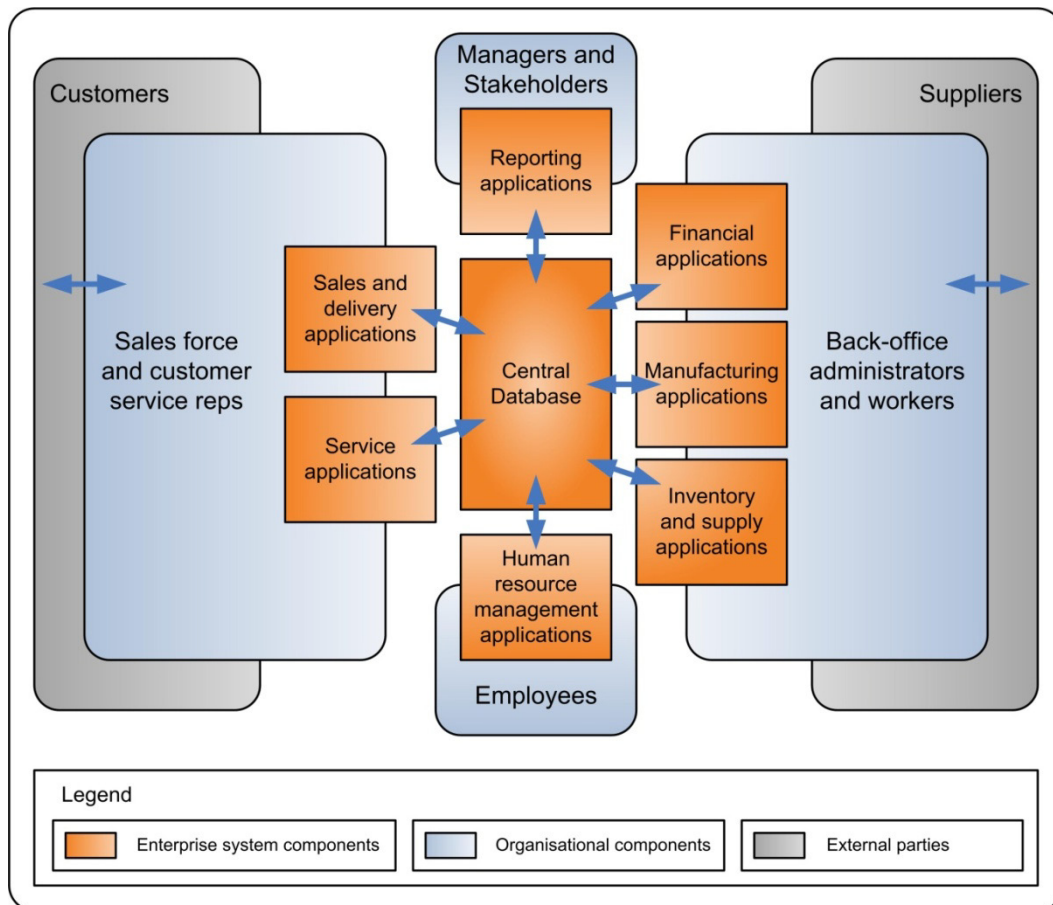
Managers and Stakeholders

Customers

Suppliers

Reporting applications

Financial applications

Sales and delivery applications

Sales force and customer service reps

Central Database

Manufacturing applications

Back-office administrators and workers

Service applications

Inventory and supply applications

Human resource management applications

Employees

Legend

Enterprise system components

Organisational components

External parties